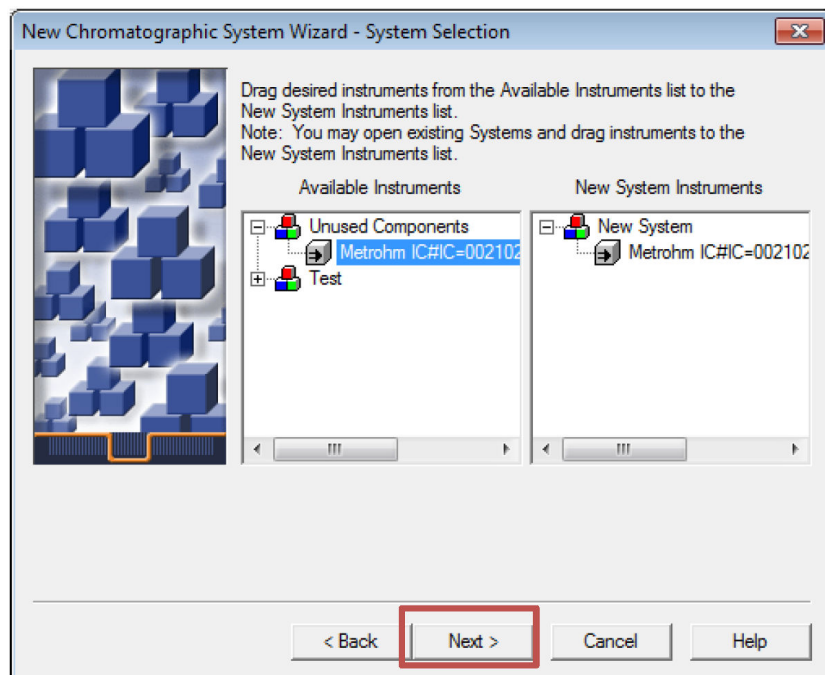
New Chromatographic System Wizard - System Selection

Drag desired instruments from the Available Instruments list to the New System Instruments list.
Note: You may open existing Systems and drag instruments to the New System Instruments list.

Available Instruments

Unused Components
Metrohm IC#IC=002102
Test

New System Instruments

New System
Metrohm IC#IC=002102

< Back
Next >
Cancel
Help